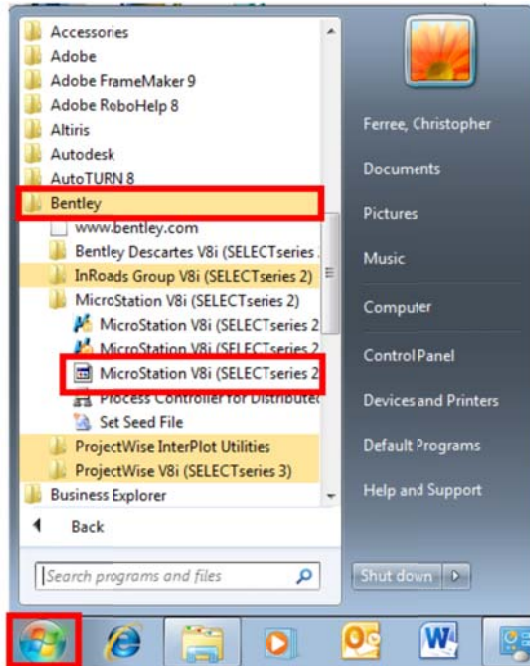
Accessories
Adobe
Adobe FrameMaker 9
Adobe RoboHelp 8
Altiris
Autodesk
AutoTURN 8
Bentley
www.bentley.com
Bentley Descartes V8i (SELECTseries
InRoads Group V8i (SELECTseries 2)
MicroStation V8i (SELECTseries 2)
MicroStation V8i (SELECTseries 2
MicroStation V8i (SELECTseries 2
MicroStation V8i (SELECTseries 2
Process Controller for Distributed
Set Seed File
ProjectWise InterPlot Utilities
ProjectWise V8i (SELECTseries 3)
Business Explorer
Back
Search programs and files

Ferree, Christopher
Documents
Pictures
Music
Computer
Control Panel
Devices and Printers
Default Programs
Help and Support
Shut down